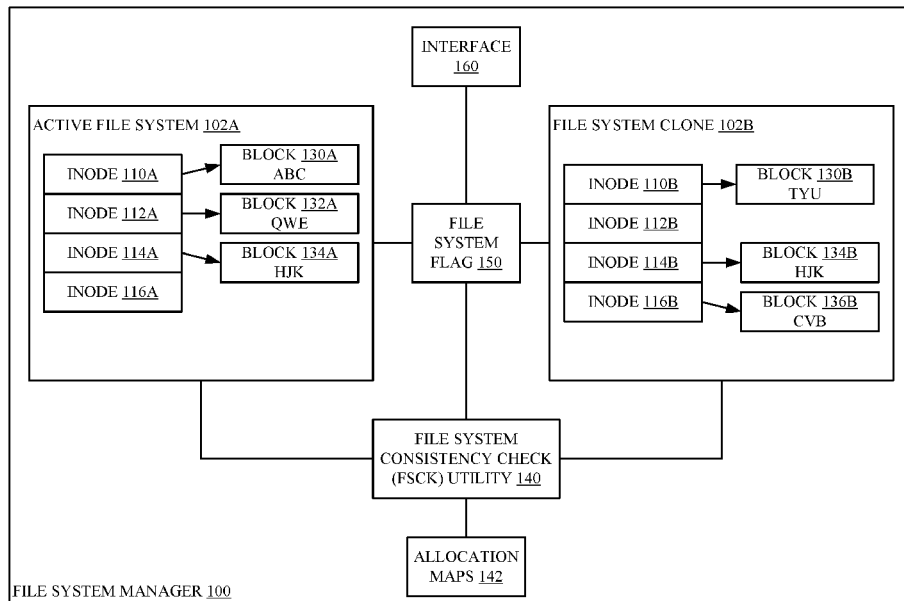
INTERFACE 160

ACTIVE FILE SYSTEM 102A

INODE 110A

BLOCK 130A ABC

INODE 112A

BLOCK 132A QWE

INODE 114A

BLOCK 134A HJK

INODE 116A

FILE SYSTEM FLAG 150

FILE SYSTEM CLONE 102B

INODE 110B

BLOCK 130B TYU

INODE 112B

INODE 114B

BLOCK 134B HJK

INODE 116B

BLOCK 136B CVB

FILE SYSTEM CONSISTENCY CHECK (FSCK) UTILITY 140

ALLOCATION MAPS 142

FILE SYSTEM MANAGER 100